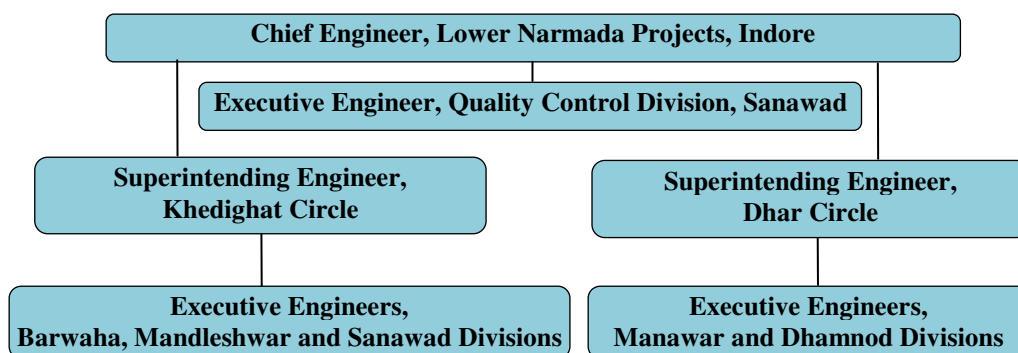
Chief Engineer, Lower Narmada Projects, Indore

Executive Engineer, Quality Control Division, Sanawad

Superintending Engineer, Khedighat Circle

Superintending Engineer, Dhar Circle

Executive Engineers, Barwaha, Mandleshwar and Sanawad Divisions

Executive Engineers, Manawar and Dhamnod Divisions